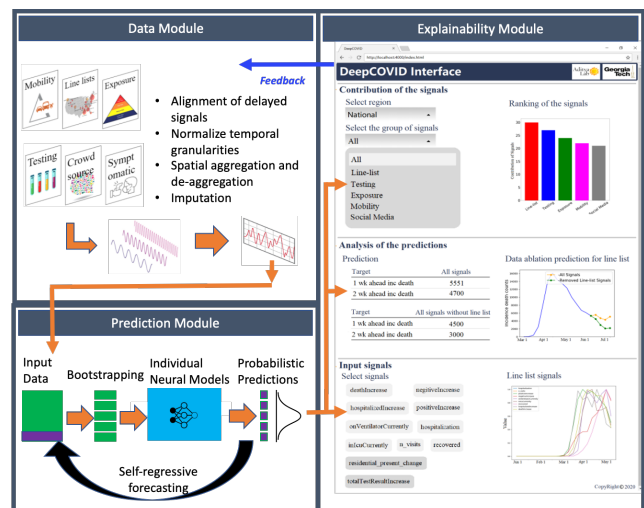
Data Module

Mobility

Line lists

Exposure

Testing

Crowd source

Symptomatic

• Alignment of delayed signals
• Normalize temporal granularities
• Spatial aggregation and de-aggregation
• Imputation

Feedback

Explainability Module

DeepCOVID

http://localhost:8000/index.html

DeepCOVID Interface

AdityaLab

Georgia Tech

Contribution of the signals

Select region

National

Select the group of signals

All

All
Line-list
Testing
Exposure
Mobility
Social Media

Ranking of the signals

Analysis of the predictions

Prediction

| Target | All signals |
|---|---|
| 1 wk ahead inc death | 5551 |
| 2 wk ahead inc death | 4700 |

| Target | All signals without line list |
|---|---|
| 1 wk ahead inc death | 4500 |
| 2 wk ahead inc death | 3000 |

Data ablation prediction for line list

All Signals
Removed Line-list Signals

Input signals

Select signals

deathIncrease
negativeIncrease
hospitalizedIncrease
positiveIncrease
onVentilatorCurrently
hospitalization
inIcuCurrently
n_visits
recovered
residential_present_change
totalTestResultIncrease

Line list signals

CopyRight © 2020

Prediction Module

Input Data

Bootstrapping

Individual Neural Models

Probabilistic Predictions

Self-regressive forecasting